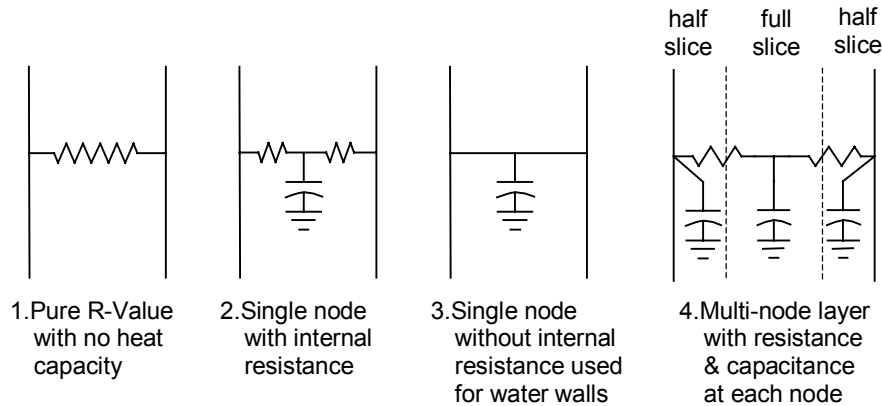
half slice

full slice

half slice

1.Pure R-Value with no heat capacity

2.Single node with internal resistance

3.Single node without internal resistance used for water walls

4.Multi-node layer with resistance & capacitance at each node